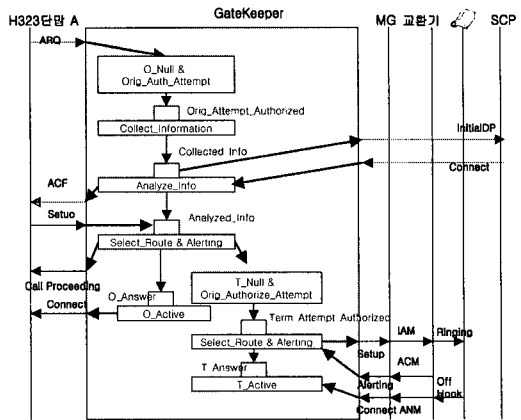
H323단말 A
GateKeeper
MG 교환기
SCP
ARQ
O_Null & Orig_Auth_Attempt
Orig_Attempt_Authorized
Collect_Information
InitialDP
Collected Info
Connect
ACF
Analyze_Info
Setuo
Analyzed_Info
Select_Route & Alerting
Call Proceeding
T_Null & Orig_Authorize_Attempt
Connect
O_Answer
O_Active
Term Attempt Authorized
IAM
Ringing
Select_Route & Alerting
Setup
ACM
T Answer
T_Active
Alerting
Off Hook
Connect
ANM